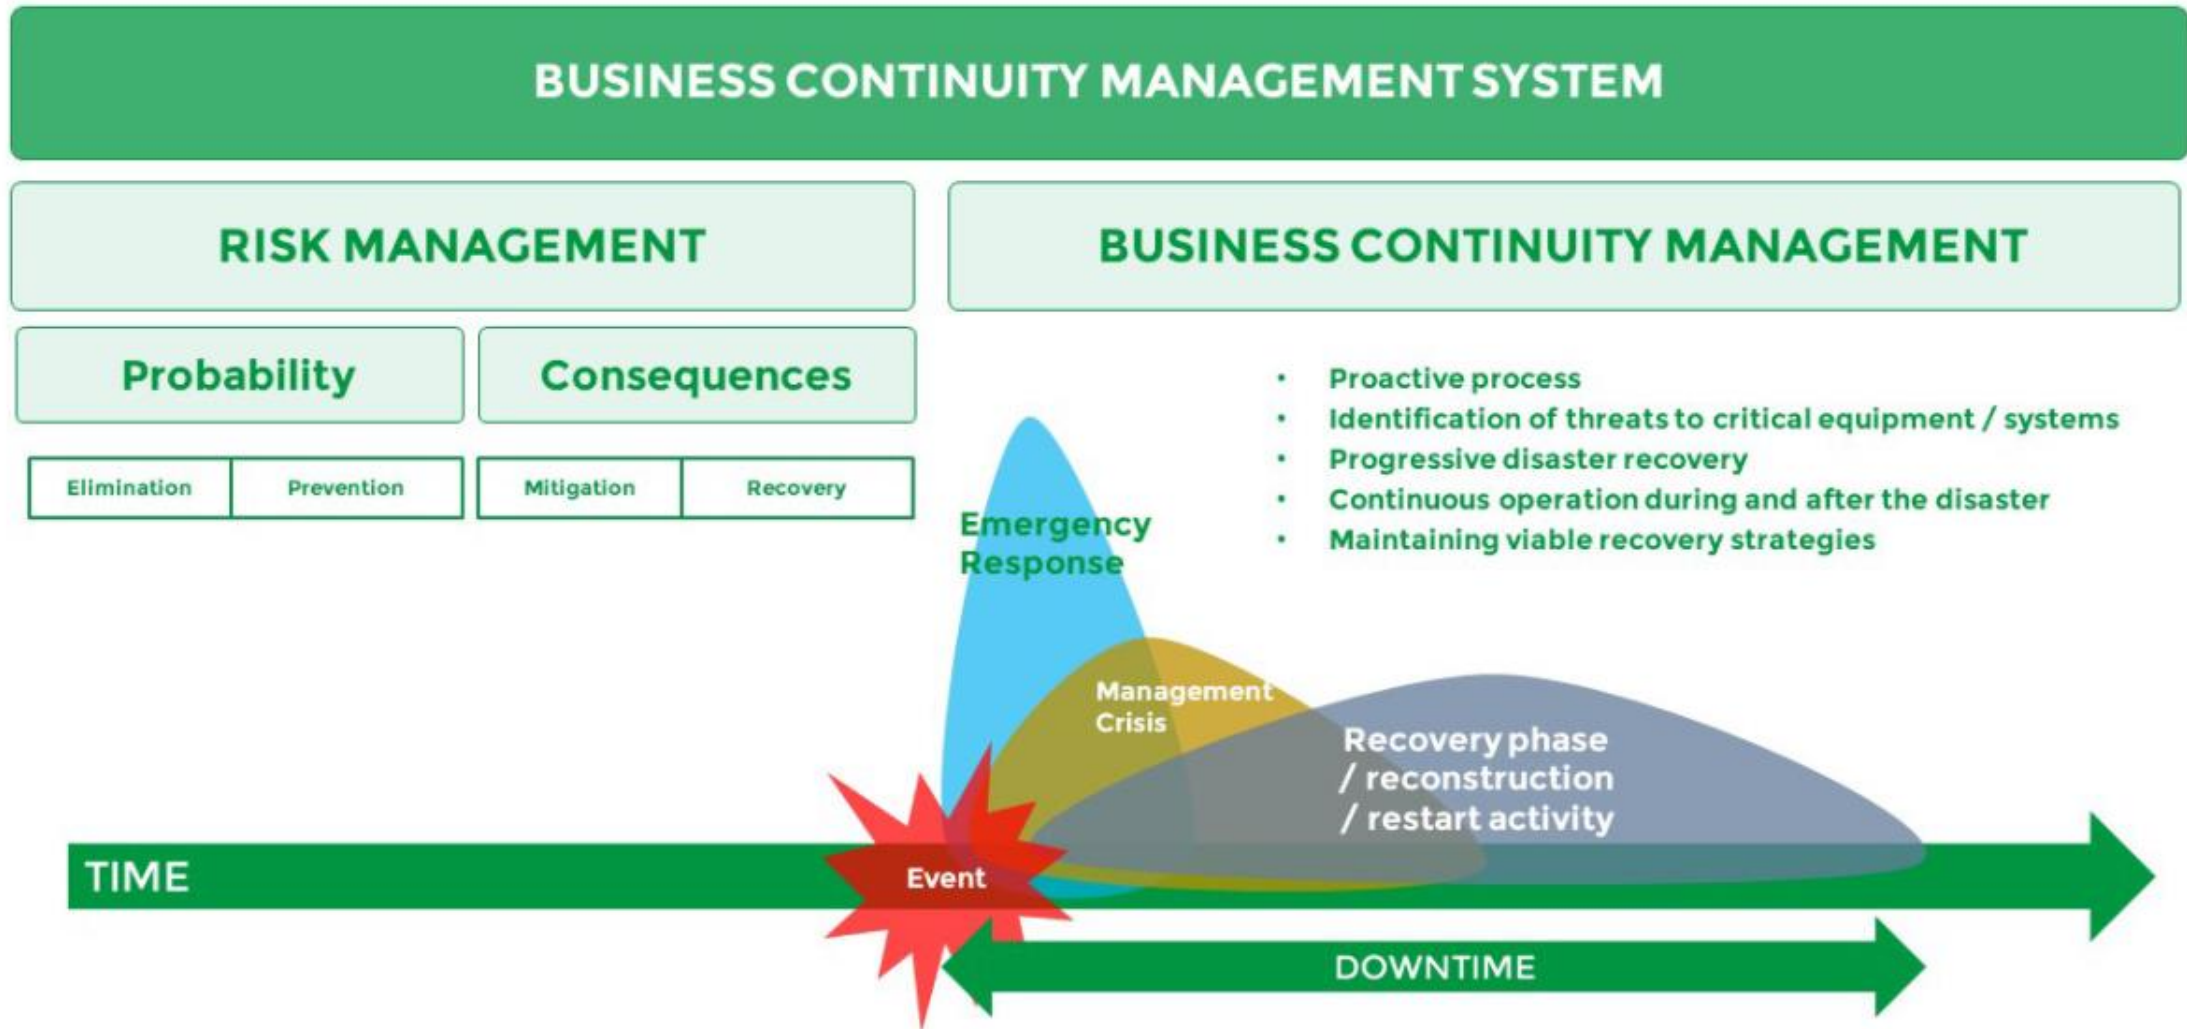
BUSINESS CONTINUITY MANAGEMENT SYSTEM

RISK MANAGEMENT

BUSINESS CONTINUITY MANAGEMENT

Probability

Consequences

Elimination

Prevention

Mitigation

Recovery

- Proactive process
- Identification of threats to critical equipment / systems
- Progressive disaster recovery
- Continuous operation during and after the disaster
- Maintaining viable recovery strategies

Emergency Response

Management Crisis

Recovery phase / reconstruction / restart activity

TIME

Event

DOWNTIME